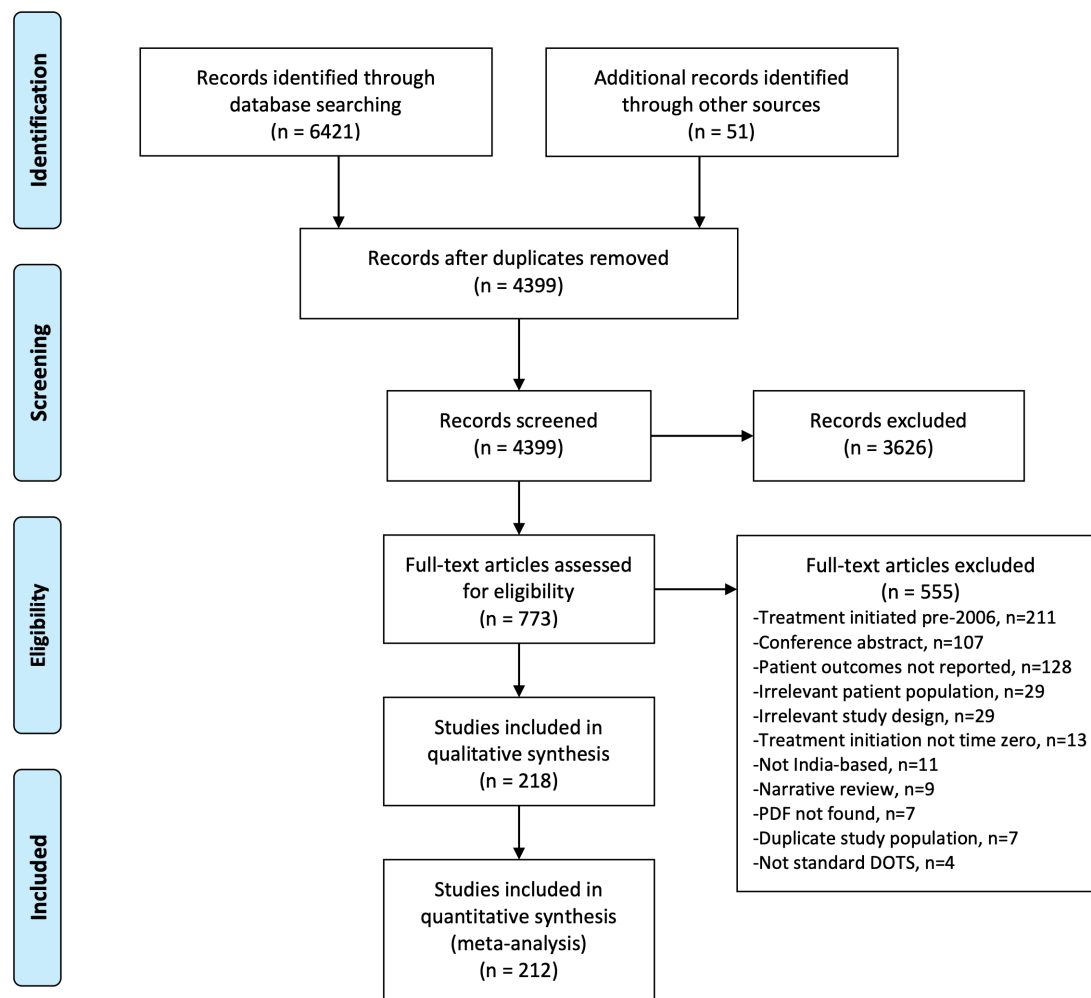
Identification

Records identified through database searching
(n = 6421)

Additional records identified through other sources
(n = 51)

Records after duplicates removed
(n = 4399)

Screening

Records screened
(n = 4399)

Records excluded
(n = 3626)

Eligibility

Full-text articles assessed for eligibility
(n = 773)

Full-text articles excluded
(n = 555)
-Treatment initiated pre-2006, n=211
-Conference abstract, n=107
-Patient outcomes not reported, n=128
-Irrelevant patient population, n=29
-Irrelevant study design, n=29
-Treatment initiation not time zero, n=13
-Not India-based, n=11
-Narrative review, n=9
-PDF not found, n=7
-Duplicate study population, n=7
-Not standard DOTS, n=4

Studies included in qualitative synthesis
(n = 218)

Included

Studies included in quantitative synthesis
(meta-analysis)
(n = 212)